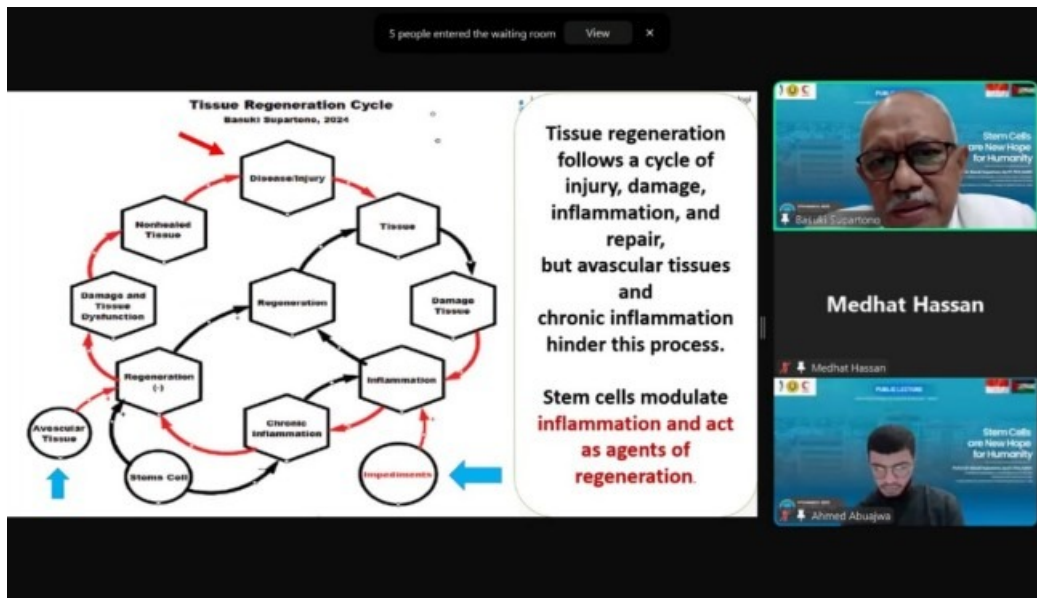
5 people entered the waiting room View ×

Tissue Regeneration Cycle
Basuki Supartono, 2024

Disease/Injury

Tissue

Damage Tissue

Inflammation

Chronic Inflammation

Regeneration

Regeneration (-)

Damage and Tissue Dysfunction

Nonhealed Tissue

Avascular Tissue

Stems Cell

Impediments

Tissue regeneration follows a cycle of injury, damage, inflammation, and repair, but avascular tissues and chronic inflammation hinder this process.

Stem cells modulate inflammation and act as agents of regeneration.

Stem Cells are New Hope for Humanity

Basuki Supartono

Medhat Hassan

Medhat Hassan

PUBLIC LECTURE

Stem Cells are New Hope for Humanity

Ahmed Abuajwa